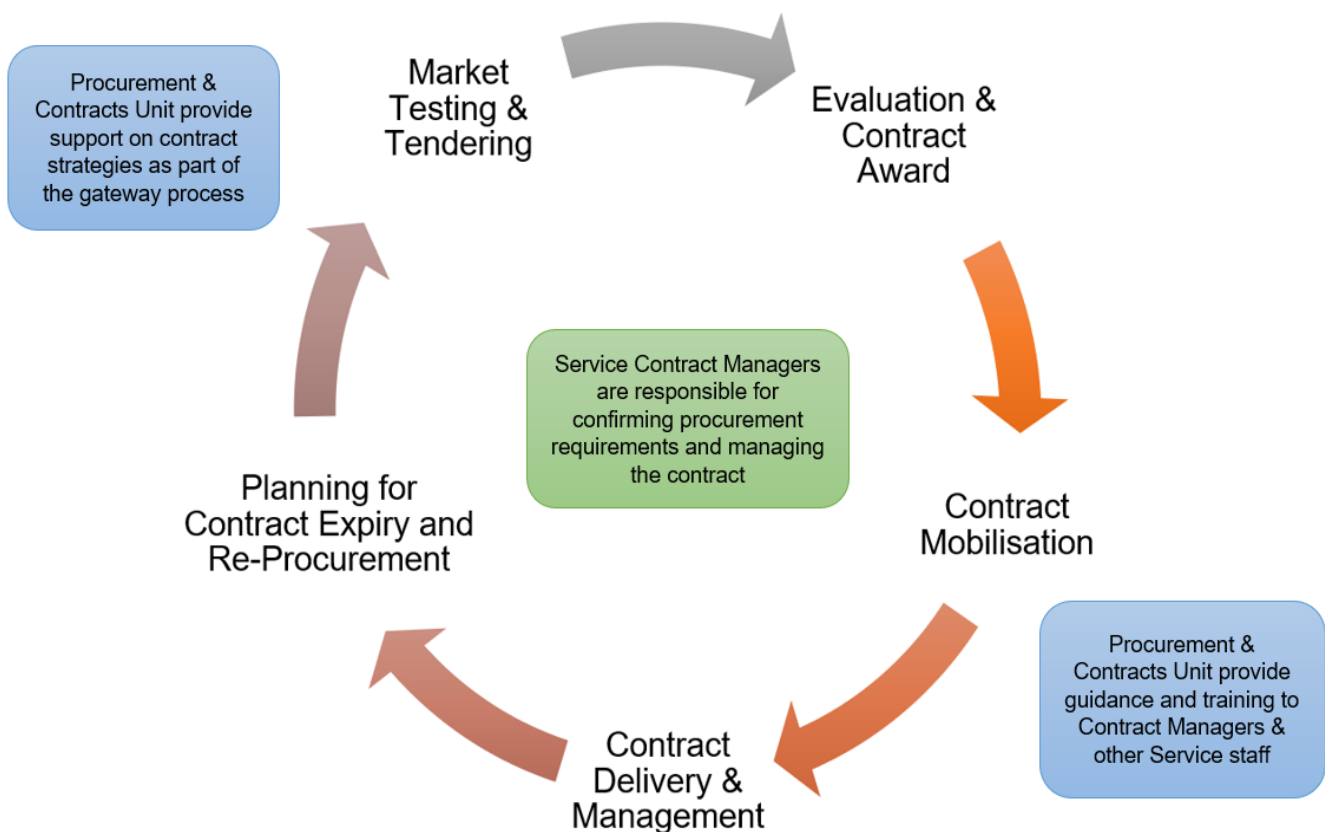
Procurement & Contracts Unit provide support on contract strategies as part of the gateway process

Market Testing & Tendering

Evaluation & Contract Award

Service Contract Managers are responsible for confirming procurement requirements and managing the contract

Contract Mobilisation

Procurement & Contracts Unit provide guidance and training to Contract Managers & other Service staff

Contract Delivery & Management

Planning for Contract Expiry and Re-Procurement